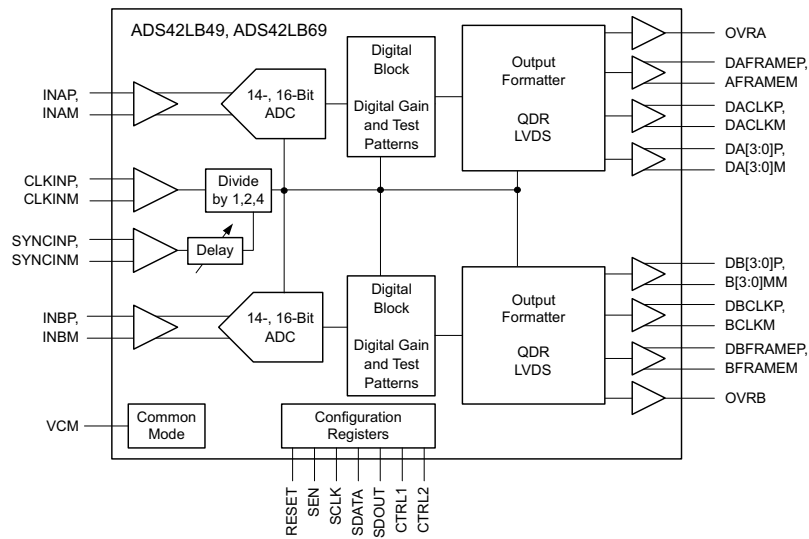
ADS42LB49, ADS42LB69

INAP,
INAM

14-, 16-Bit
ADC

Digital
Block

Digital Gain
and Test
Patterns

Output
Formatter

QDR
LVDS

OVRA

DAFRAMEP,
AFRAMEM

DACLKP,
DACLKM

DA[3:0]P,
DA[3:0]M

CLKINP,
CLKINM

Divide
by 1,2,4

SYNCINP,
SYNCINM

Delay

INBP,
INBM

14-, 16-Bit
ADC

Digital
Block

Digital Gain
and Test
Patterns

Output
Formatter

QDR
LVDS

DB[3:0]P,
B[3:0]MM

DBCLKP,
BCLKM

DBFRAMEP,
BFRAMEM

OVRB

VCM

Common
Mode

Configuration
Registers

RESET
SEN
SCLK
SDATA
SDOUT
CTRL1
CTRL2